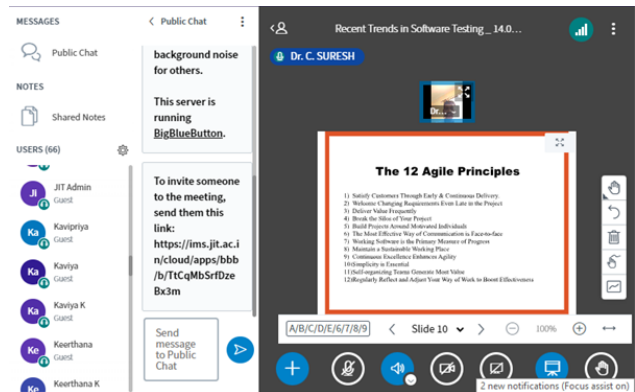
MESSAGES

Public Chat

NOTES

Shared Notes

USERS (66)

JI JIT Admin Guest

Ka Kavipriya Guest

Ka Kaviya Guest

Ka Kaviya K Guest

Ke Keerthana Guest

Ke Keerthana K

< Public Chat

background noise for others.

This server is running BigBlueButton.

To invite someone to the meeting, send them this link: https://ims.jit.ac.in/cloud/apps/bbb/b/TtCqMbSrfDzeBx3m

Send message to Public Chat

Recent Trends in Software Testing _ 14.0...

Dr. C. SURESH

The 12 Agile Principles

1) Satisfy Customers Through Early & Continuous Delivery
2) Welcome Changing Requirements Even Late in the Project
3) Deliver Value Frequently
4) Break the Silos of Your Project
5) Build Projects Around Motivated Individuals
6) The Most Effective Way of Communication is Face-to-face
7) Working Software is the Primary Measure of Progress
8) Maintain a Sustainable Working Pace
9) Continuous Excellence Enhances Agility
10) Simplicity is Essential
11) Self-organizing Teams Generate Most Value
12) Regularly Reflect and Adjust Your Way of Work to Boost Effectiveness

A/B/C/D/E/6/7/8/9

Slide 10

100%

2 new notifications (Focus assist on)